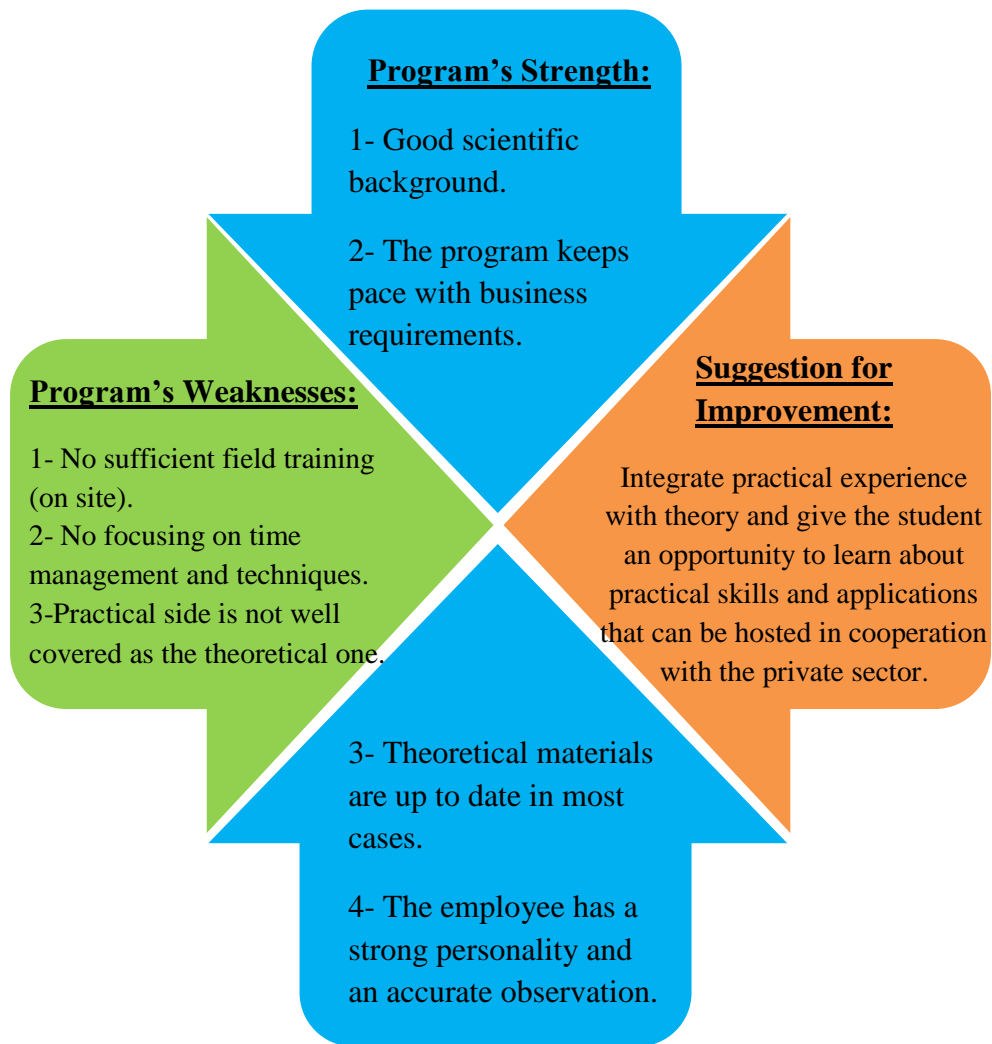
Program’s Strength:

1- Good scientific background.

2- The program keeps pace with business requirements.

Program’s Weaknesses:

1- No sufficient field training (on site).
2- No focusing on time management and techniques.
3-Practical side is not well covered as the theoretical one.

Suggestion for Improvement:

Integrate practical experience with theory and give the student an opportunity to learn about practical skills and applications that can be hosted in cooperation with the private sector.

3- Theoretical materials are up to date in most cases.

4- The employee has a strong personality and an accurate observation.